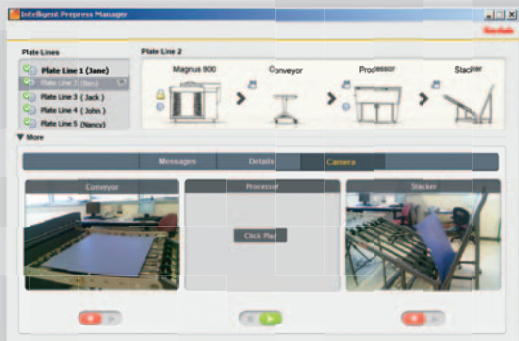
Intelligent Prepress Manager

Plate Lines

Plate Line 1 (Jane)
Plate Line 2 (Tom)
Plate Line 3 ( Jack )
Plate Line 4 ( John )
Plate Line 5 (Nancy)

Plate Line 2

Magnus 800
Conveyor
Processor
Stacker

▼ More

Messages
Details
Camera

Conveyor
Processor
Stacker

Click Play